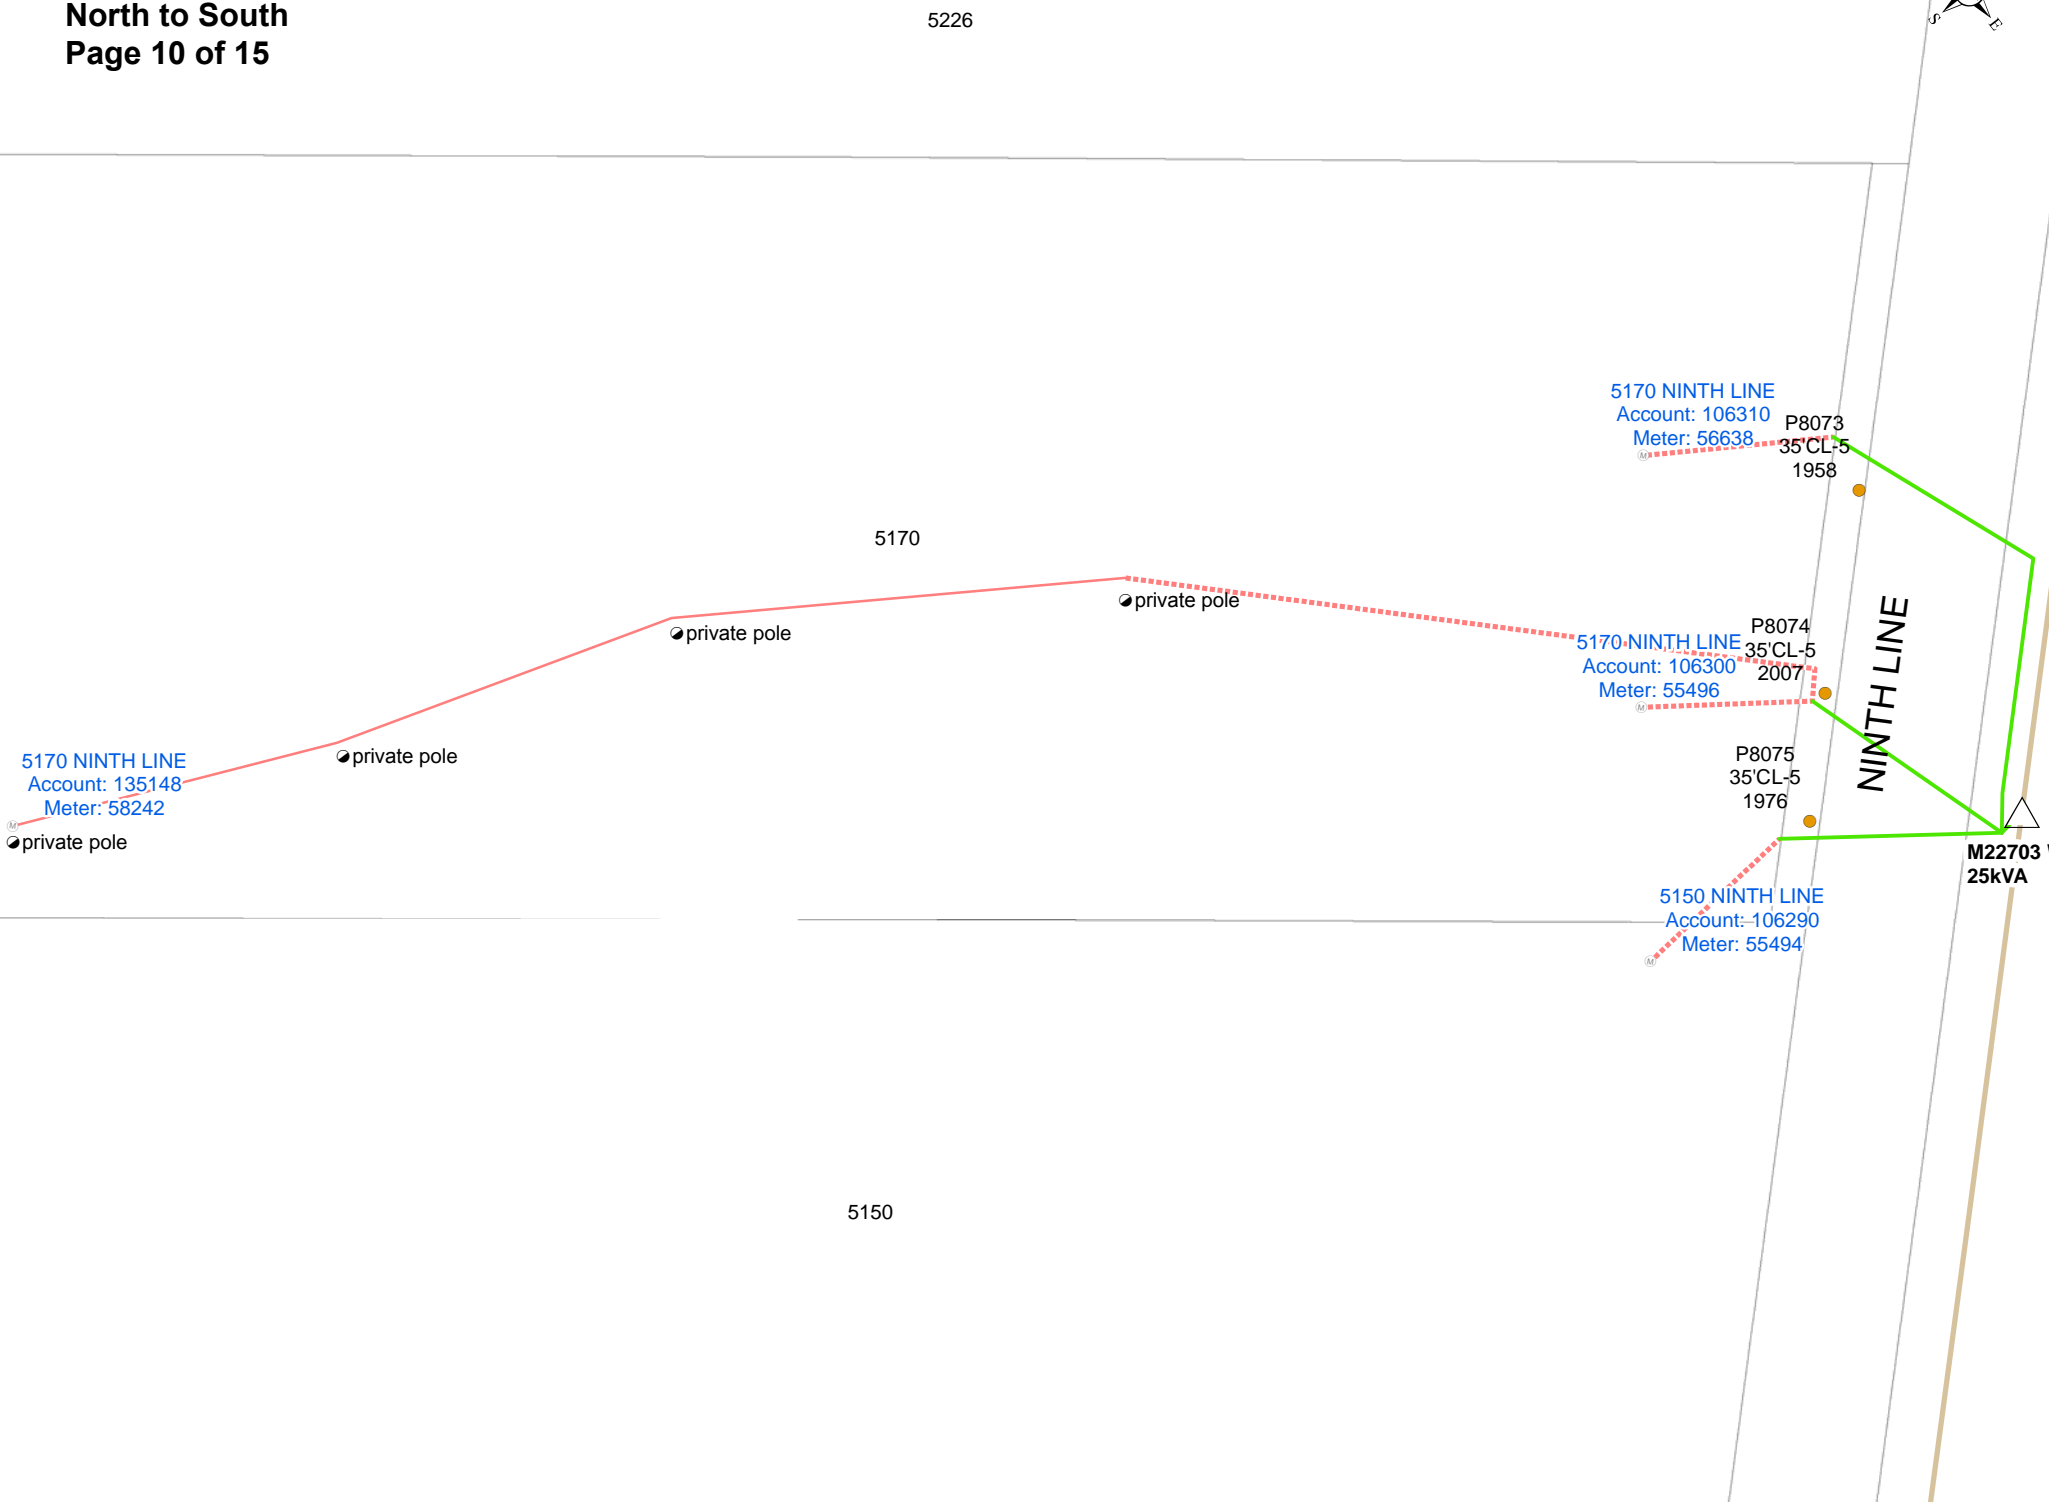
North to South
Page 10 of 15

5226

S E

5170 NINTH LINE
Account: 106310
Meter: 56638

P8073
35'CL-5
1958

5170

private pole

private pole

5170 NINTH LINE
Account: 106300
Meter: 55496

P8074
35'CL-5
2007

NINTH LINE

private pole

5170 NINTH LINE
Account: 135148
Meter: 58242

private pole

P8075
35'CL-5
1976

M22703
25kVA

5150 NINTH LINE
Account: 106290
Meter: 55494

5150